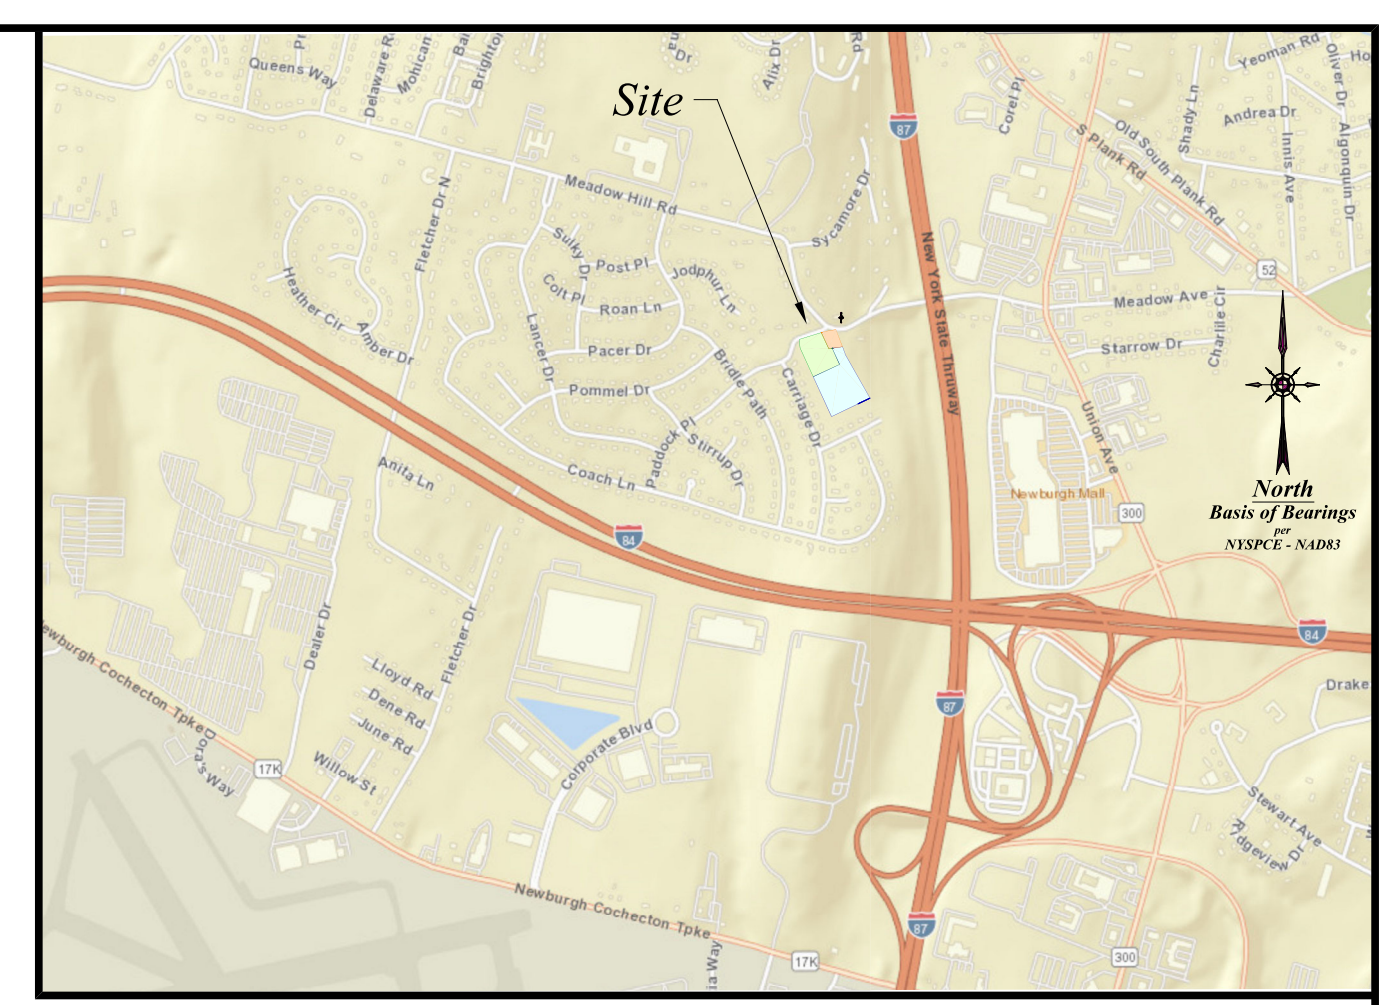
Site

Queens Way
Delaware Rd
Mohican
Brighton
Alix Dr
Rd
Dr
Meadow Hill Rd
Sycamore Dr
Fletcher Dr N
Heather Cir
Amber Dr
Sulky Dr
Post Pl
Colt Pl
Jodphur Ln
Roan Ln
Lancer Dr
Pacer Dr
Pommel Dr
Bridle Path
Carriage Dr
Paddock Pl
Stirrup Dr
Coach Ln
Anita Ln
84
87
New York State Thruway
Corel Pl
S Plank Rd
Old South Plank Rd
Shady Ln
Andrea Dr
Yeoman Rd
Innis Ave
Oliver Dr
Algonquin Dr
52
Meadow Ave
Charlie Cir
Starrow Dr
Union Ave
Newburgh Mall
300
North
Basis of Bearings
per
NYSPCE - NAD83
84
Drake
Dealer Dr
Fletcher Dr
Lloyd Rd
Dene Rd
June Rd
Willow St
Newburgh Cochecton Tpke
Dora's Way
17K
Corporate Blvd
87
87
Stewart Ave
Ridgeview Dr
Newburgh Cochecton Tpke
17K
300
Way